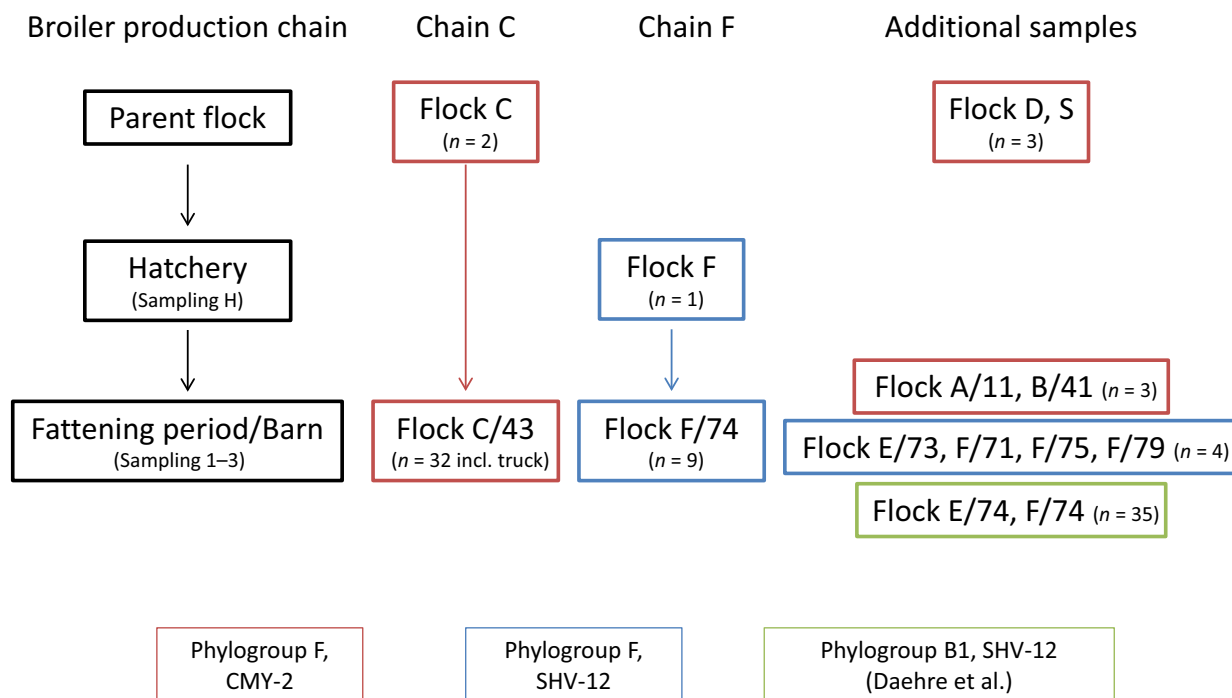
Broiler production chain

Parent flock

Hatchery
(Sampling H)

Fattening period/Barn
(Sampling 1–3)

Chain C

Flock C
($n$ = 2)

Flock C/43
($n$ = 32 incl. truck)

Chain F

Flock F
($n$ = 1)

Flock F/74
($n$ = 9)

Additional samples

Flock D, S
($n$ = 3)

Flock A/11, B/41 ($n$ = 3)

Flock E/73, F/71, F/75, F/79 ($n$ = 4)

Flock E/74, F/74 ($n$ = 35)

Phylogroup F, CMY-2

Phylogroup F, SHV-12

Phylogroup B1, SHV-12 (Daehre et al.)